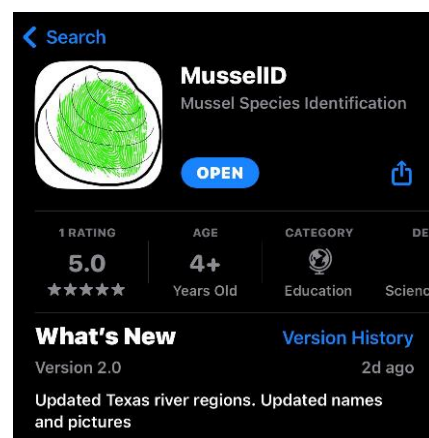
< Search

MusselID
Mussel Species Identification

OPEN

1 RATING
5.0
★★★★★

AGE
4+
Years Old

CATEGORY
Education

DE
Scienc

What's New
Version History
Version 2.0
2d ago

Updated Texas river regions. Updated names and pictures